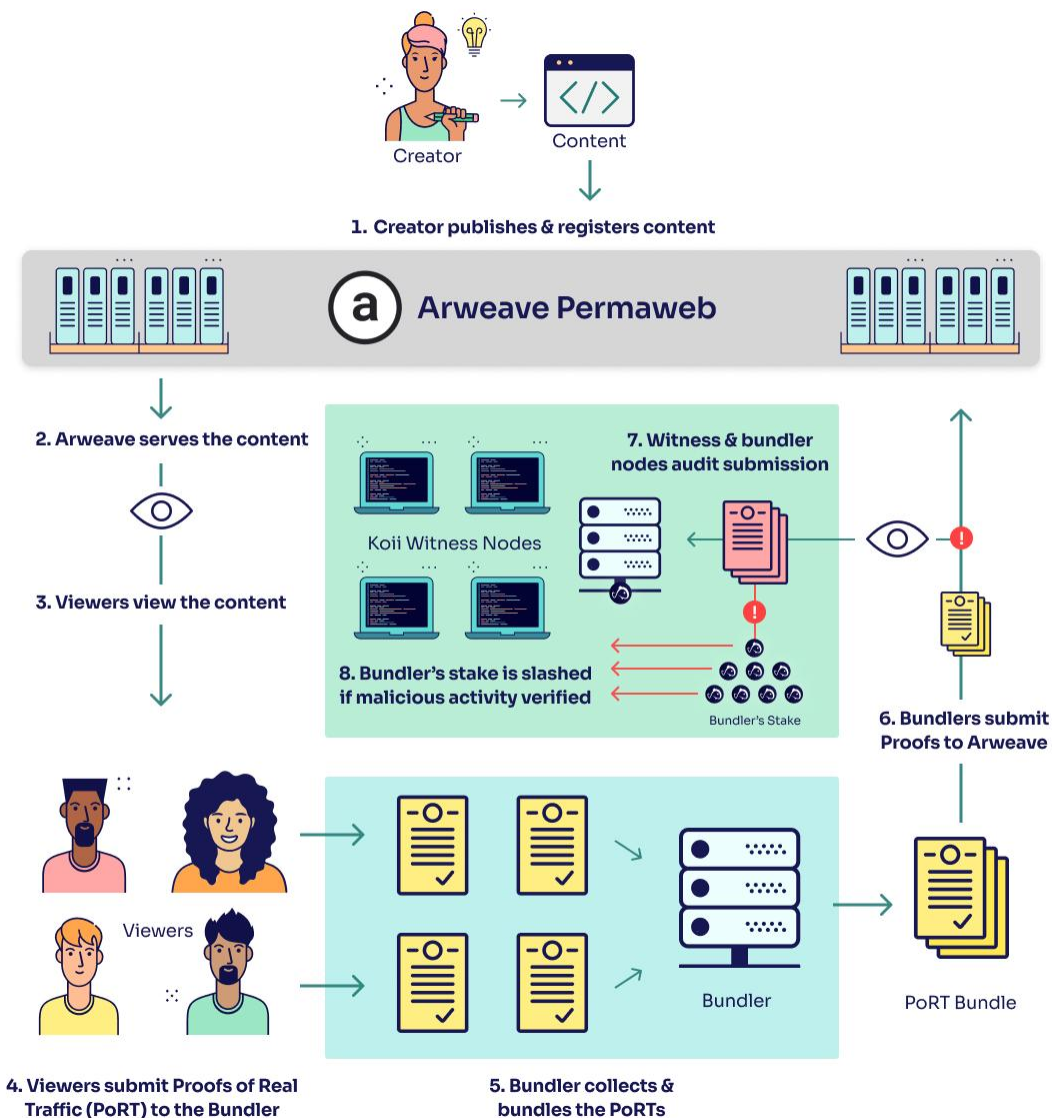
Creator

Content

1. Creator publishes & registers content

Arweave Permaweb

2. Arweave serves the content

3. Viewers view the content

7. Witness & bundler nodes audit submission

Koii Witness Nodes

8. Bundler's stake is slashed if malicious activity verified

Bundler's Stake

6. Bundlers submit Proofs to Arweave

Viewers

Bundler

PoRT Bundle

4. Viewers submit Proofs of Real Traffic (PoRT) to the Bundler

5. Bundler collects & bundles the PoRTs